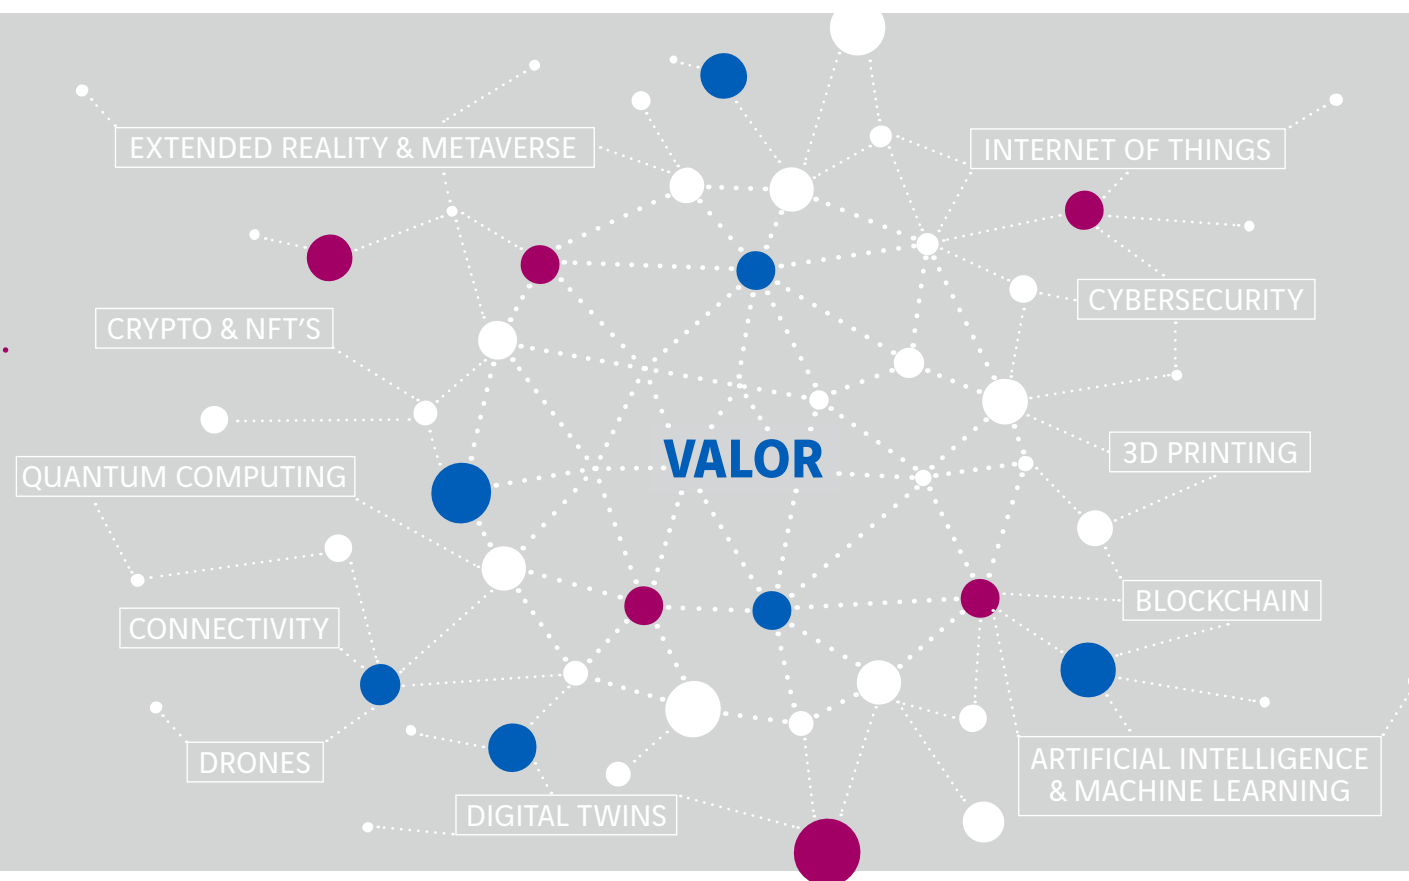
EXTENDED REALITY & METAVERSE

INTERNET OF THINGS

CYBERSECURITY

CRYPTO & NFT'S

VALOR

3D PRINTING

QUANTUM COMPUTING

BLOCKCHAIN

CONNECTIVITY

ARTIFICIAL INTELLIGENCE & MACHINE LEARNING

DRONES

DIGITAL TWINS